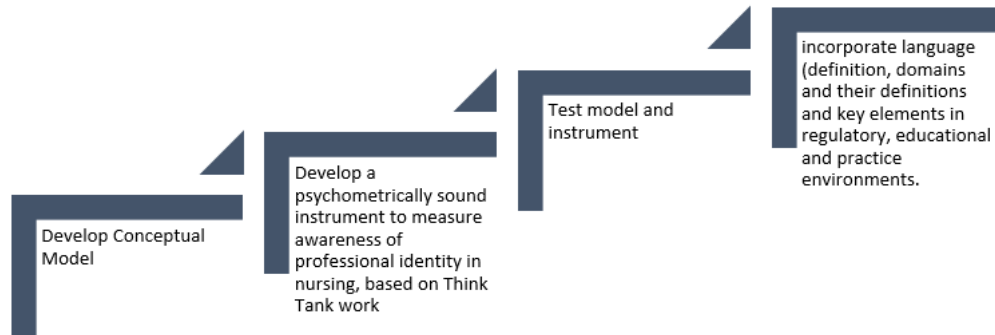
Develop Conceptual Model

Develop a psychometrically sound instrument to measure awareness of professional identity in nursing, based on Think Tank work

Test model and instrument

incorporate language (definition, domains and their definitions and key elements in regulatory, educational and practice environments.